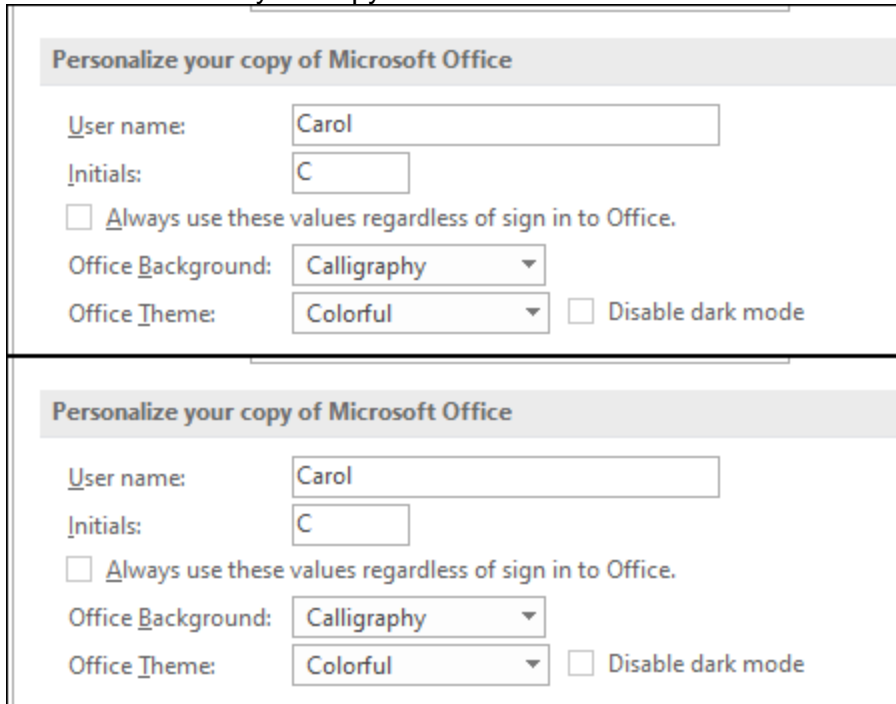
Personalize your copy of Microsoft Office

User name: Carol

Initials: C

Always use these values regardless of sign in to Office.

Office Background: Calligraphy

Office Theme: Colorful

Disable dark mode

Personalize your copy of Microsoft Office

User name: Carol

Initials: C

Always use these values regardless of sign in to Office.

Office Background: Calligraphy

Office Theme: Colorful

Disable dark mode